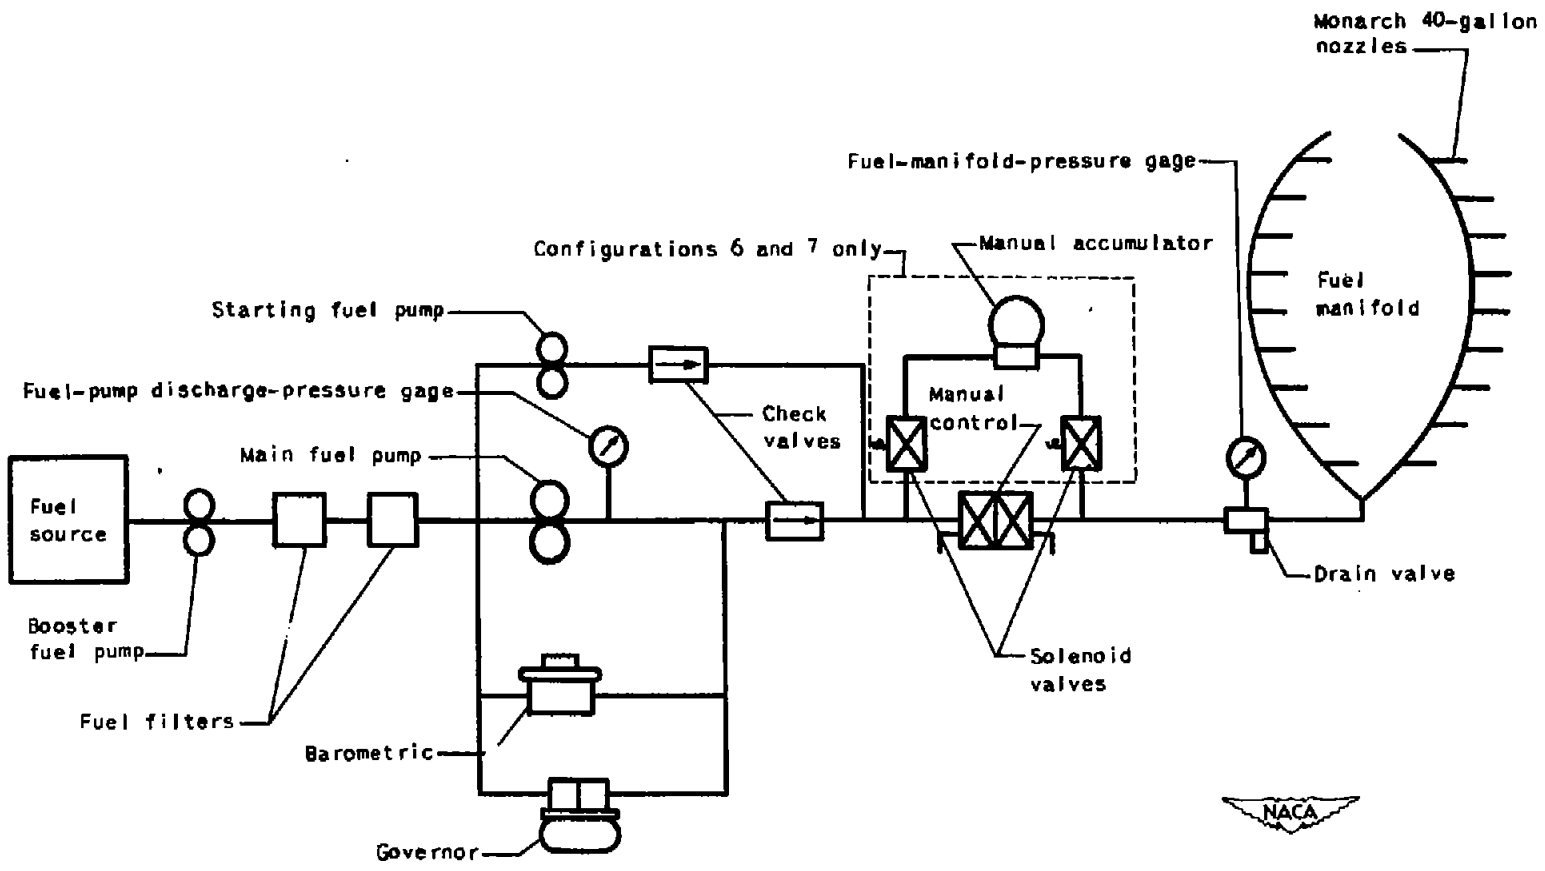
Monarch 40-gallon nozzles

Fuel-manifold-pressure gage

Configurations 6 and 7 only

Manual accumulator

Fuel manifold

Starting fuel pump

Fuel-pump discharge-pressure gage

Manual control

Check valves

Main fuel pump

Fuel source

Drain valve

Booster fuel pump

Solenoid valves

Fuel filters

Barometric

Governor

NACA